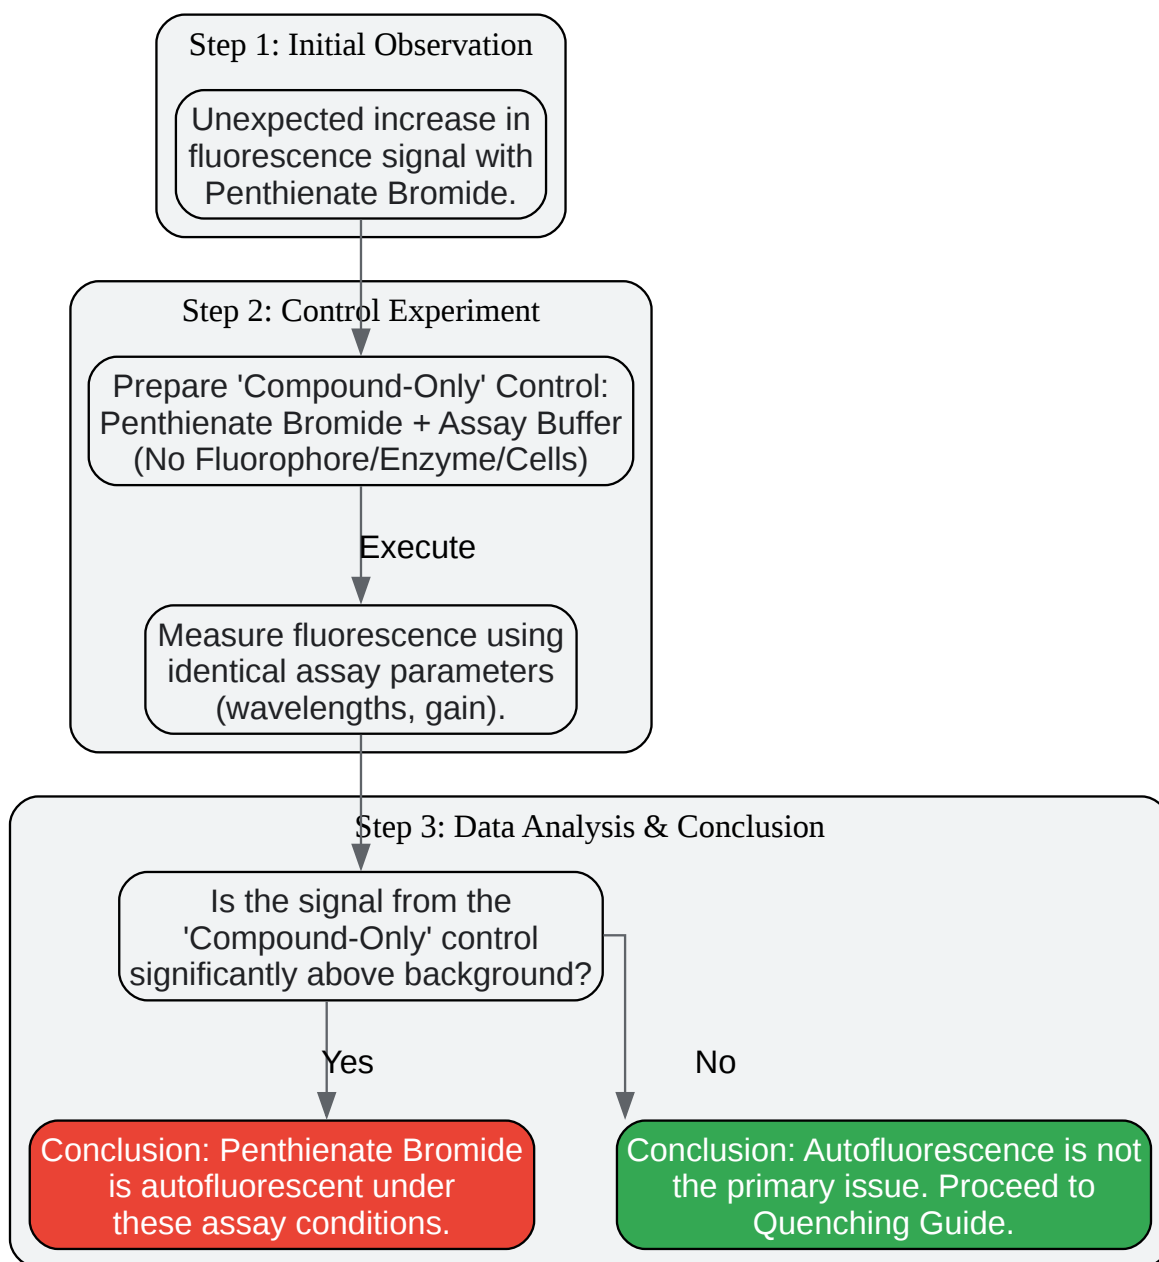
Step 1: Initial Observation

Unexpected increase in fluorescence signal with Penthienate Bromide.

Step 2: Control Experiment

Prepare 'Compound-Only' Control: Penthienate Bromide + Assay Buffer (No Fluorophore/Enzyme/Cells)

Execute

Measure fluorescence using identical assay parameters (wavelengths, gain).

Step 3: Data Analysis & Conclusion

Is the signal from the 'Compound-Only' control significantly above background?

Yes

No

Conclusion: Penthienate Bromide is autofluorescent under these assay conditions.

Conclusion: Autofluorescence is not the primary issue. Proceed to Quenching Guide.